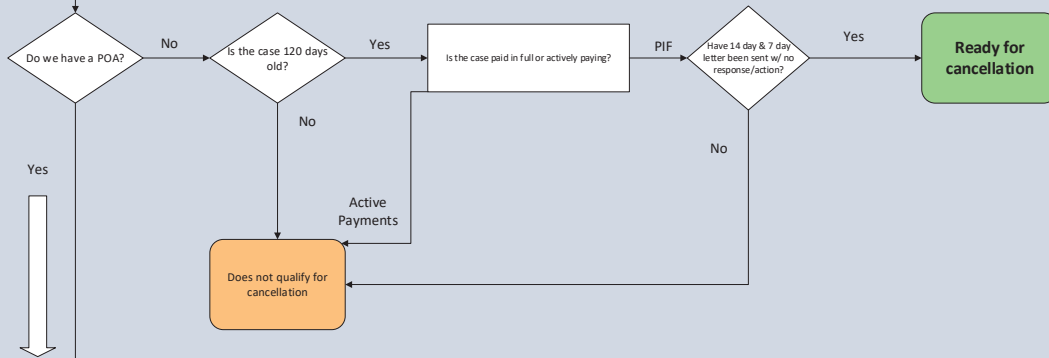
Do we have a POA?

No

Is the case 120 days old?

Yes

Is the case paid in full or actively paying?

PIF

Have 14 day & 7 day letter been sent w/ no response/action?

Yes

Ready for cancellation

No

No

Yes

Active Payments

Does not qualify for cancellation